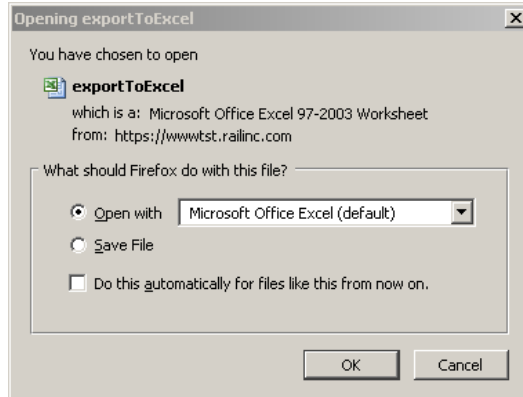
Opening exportToExcel

You have chosen to open

exportToExcel
which is a: Microsoft Office Excel 97-2003 Worksheet
from: https://wwwtst.railinc.com

What should Firefox do with this file?

Open with Microsoft Office Excel (default)

Save File

Do this automatically for files like this from now on.

OK Cancel